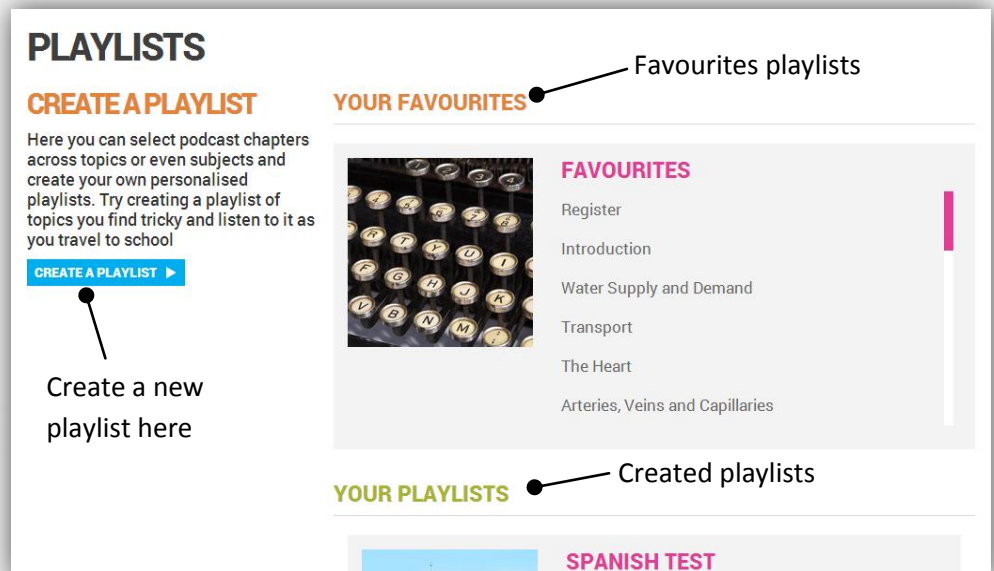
PLAYLISTS

CREATE A PLAYLIST

Here you can select podcast chapters across topics or even subjects and create your own personalised playlists. Try creating a playlist of topics you find tricky and listen to it as you travel to school

CREATE A PLAYLIST ▶

Create a new playlist here

Favourites playlists

YOUR FAVOURITES

FAVOURITES

Register

Introduction

Water Supply and Demand

Transport

The Heart

Arteries, Veins and Capillaries

Created playlists

YOUR PLAYLISTS

SPANISH TEST